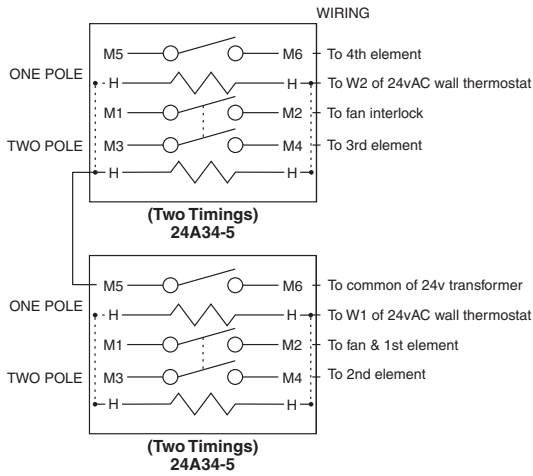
WIRING

ONE POLE

TWO POLE

M5 M6 To 4th element
H H To W2 of 24vAC wall thermostat
M1 M2 To fan interlock
M3 M4 To 3rd element
H H

(Two Timings)
24A34-5

ONE POLE

TWO POLE

M5 M6 To common of 24v transformer
H H To W1 of 24vAC wall thermostat
M1 M2 To fan & 1st element
M3 M4 To 2nd element
H H

(Two Timings)
24A34-5